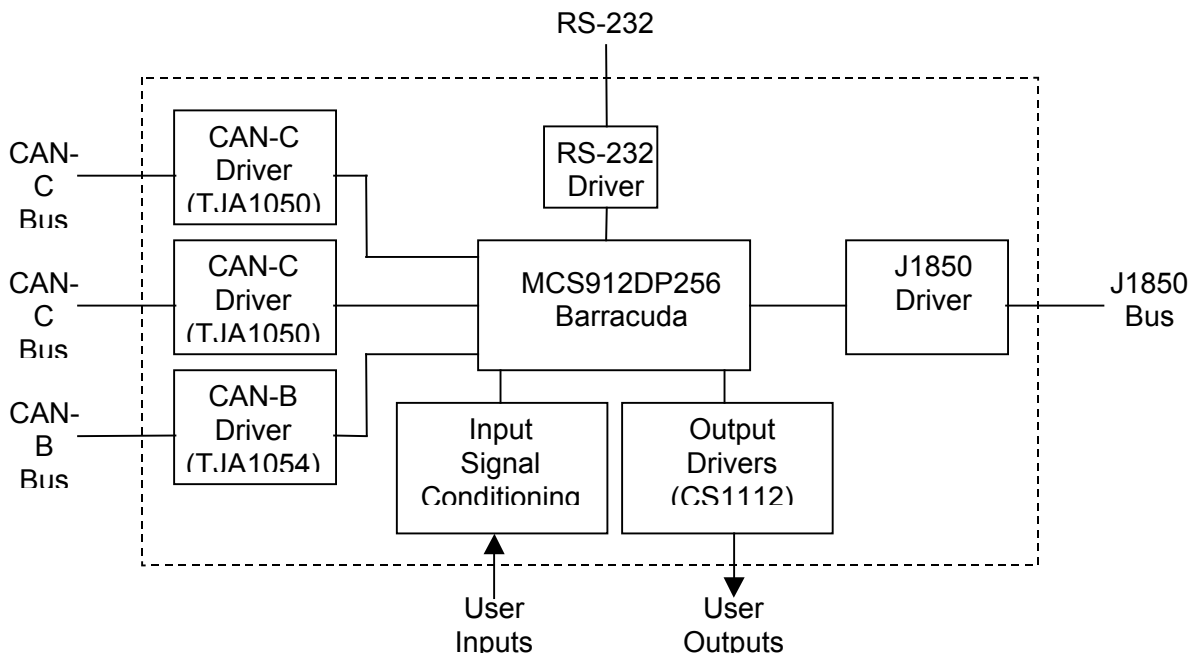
RS-232

CAN-C Bus

CAN-C Driver (TJA1050)

RS-232 Driver

CAN-C Bus

CAN-C Driver (TJA1050)

MCS912DP256 Barracuda

J1850 Driver

J1850 Bus

CAN-B Bus

CAN-B Driver (TJA1054)

Input Signal Conditioning

Output Drivers (CS1112)

User Inputs

User Outputs